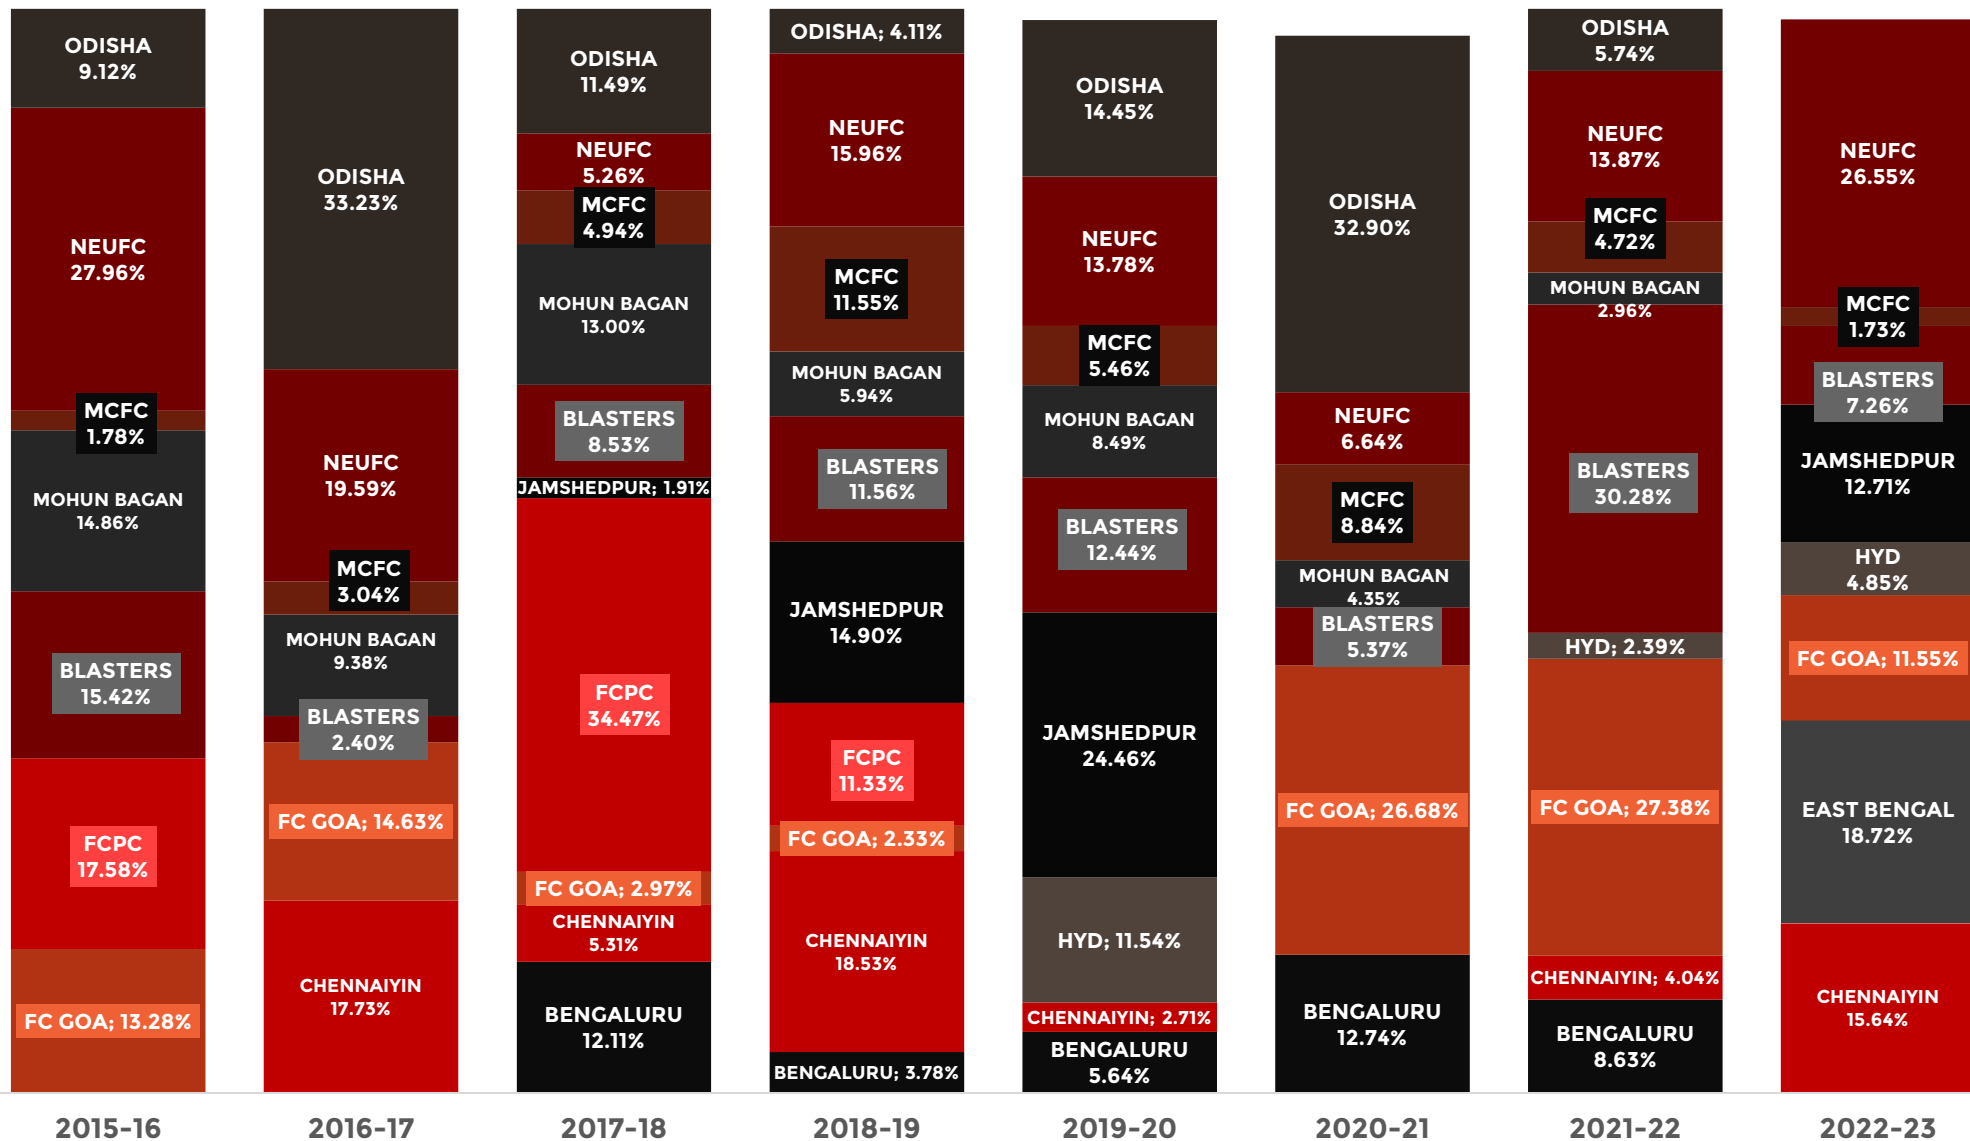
ODISHA
9.12%

NEUFC
27.96%

MCFC
1.78%

MOHUN BAGAN
14.86%

BLASTERS
15.42%

FCPC
17.58%

FC GOA; 13.28%

ODISHA
33.23%

NEUFC
19.59%

MCFC
3.04%

MOHUN BAGAN
9.38%

BLASTERS
2.40%

FC GOA; 14.63%

CHENNAIYIN
17.73%

ODISHA
11.49%

NEUFC
5.26%

MCFC
4.94%

MOHUN BAGAN
13.00%

BLASTERS
8.53%

JAMSHEDPUR; 1.91%

FCPC
34.47%

FC GOA; 2.97%

CHENNAIYIN
5.31%

BENGALURU
12.11%

ODISHA; 4.11%

NEUFC
15.96%

MCFC
11.55%

MOHUN BAGAN
5.94%

BLASTERS
11.56%

JAMSHEDPUR
14.90%

FCPC
11.33%

FC GOA; 2.33%

CHENNAIYIN
18.53%

BENGALURU; 3.78%

ODISHA
14.45%

NEUFC
13.78%

MCFC
5.46%

MOHUN BAGAN
8.49%

BLASTERS
12.44%

JAMSHEDPUR
24.46%

HYD; 11.54%

CHENNAIYIN; 2.71%

BENGALURU
5.64%

ODISHA
32.90%

NEUFC
6.64%

MCFC
8.84%

MOHUN BAGAN
4.35%

BLASTERS
5.37%

FC GOA; 26.68%

BENGALURU
12.74%

ODISHA
5.74%

NEUFC
13.87%

MCFC
4.72%

MOHUN BAGAN
2.96%

BLASTERS
30.28%

HYD; 2.39%

FC GOA; 27.38%

CHENNAIYIN; 4.04%

BENGALURU
8.63%

NEUFC
26.55%

MCFC
1.73%

BLASTERS
7.26%

JAMSHEDPUR
12.71%

HYD
4.85%

FC GOA; 11.55%

EAST BENGAL
18.72%

CHENNAIYIN
15.64%

2015-16 2016-17 2017-18 2018-19 2019-20 2020-21 2021-22 2022-23